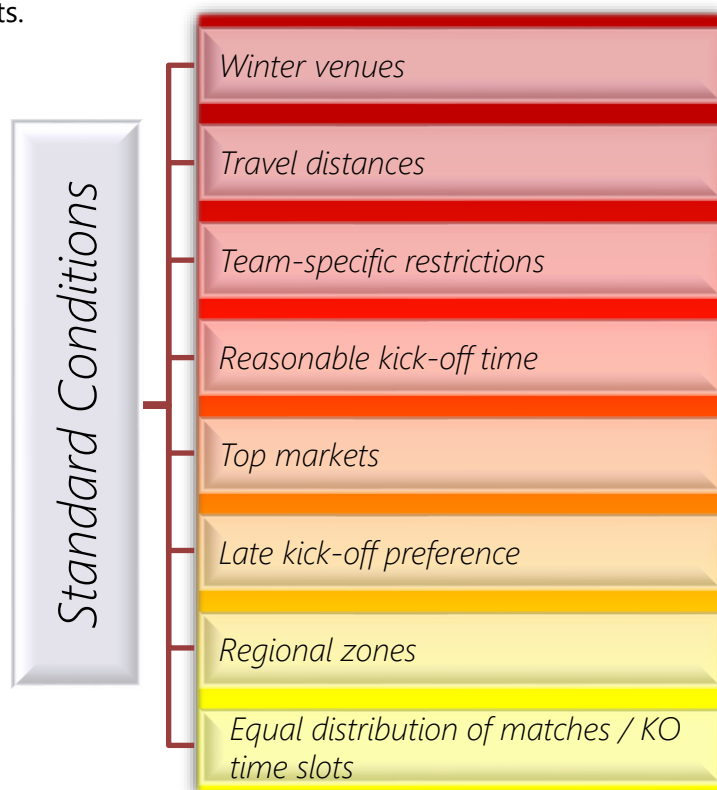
ts.

Standard Conditions

Winter venues

Travel distances

Team-specific restrictions

Reasonable kick-off time

Top markets

Late kick-off preference

Regional zones

Equal distribution of matches / KO time slots